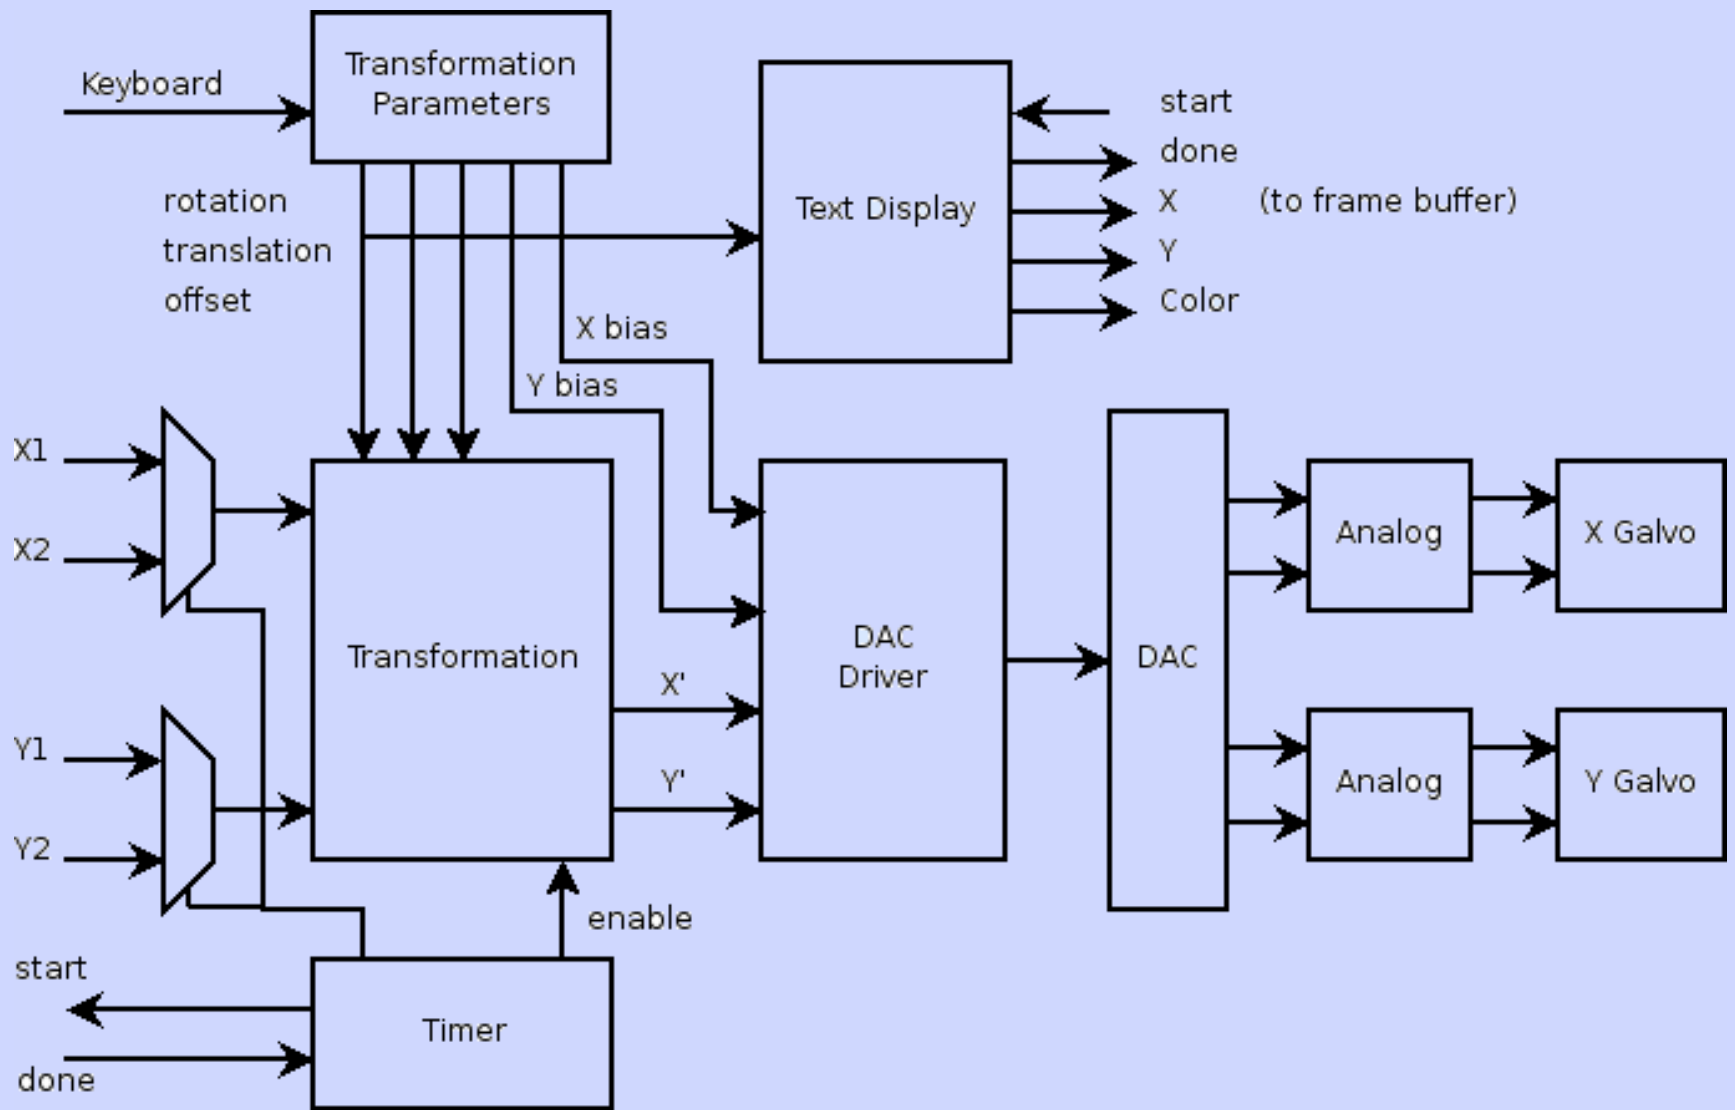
Keyboard

Transformation Parameters

rotation
translation
offset

Text Display

start
done
X
Y
Color

(to frame buffer)

X bias
Y bias

X1
X2
Y1
Y2

Transformation

X'
Y'

DAC Driver

DAC

Analog
Analog

X Galvo
Y Galvo

enable

start
done

Timer